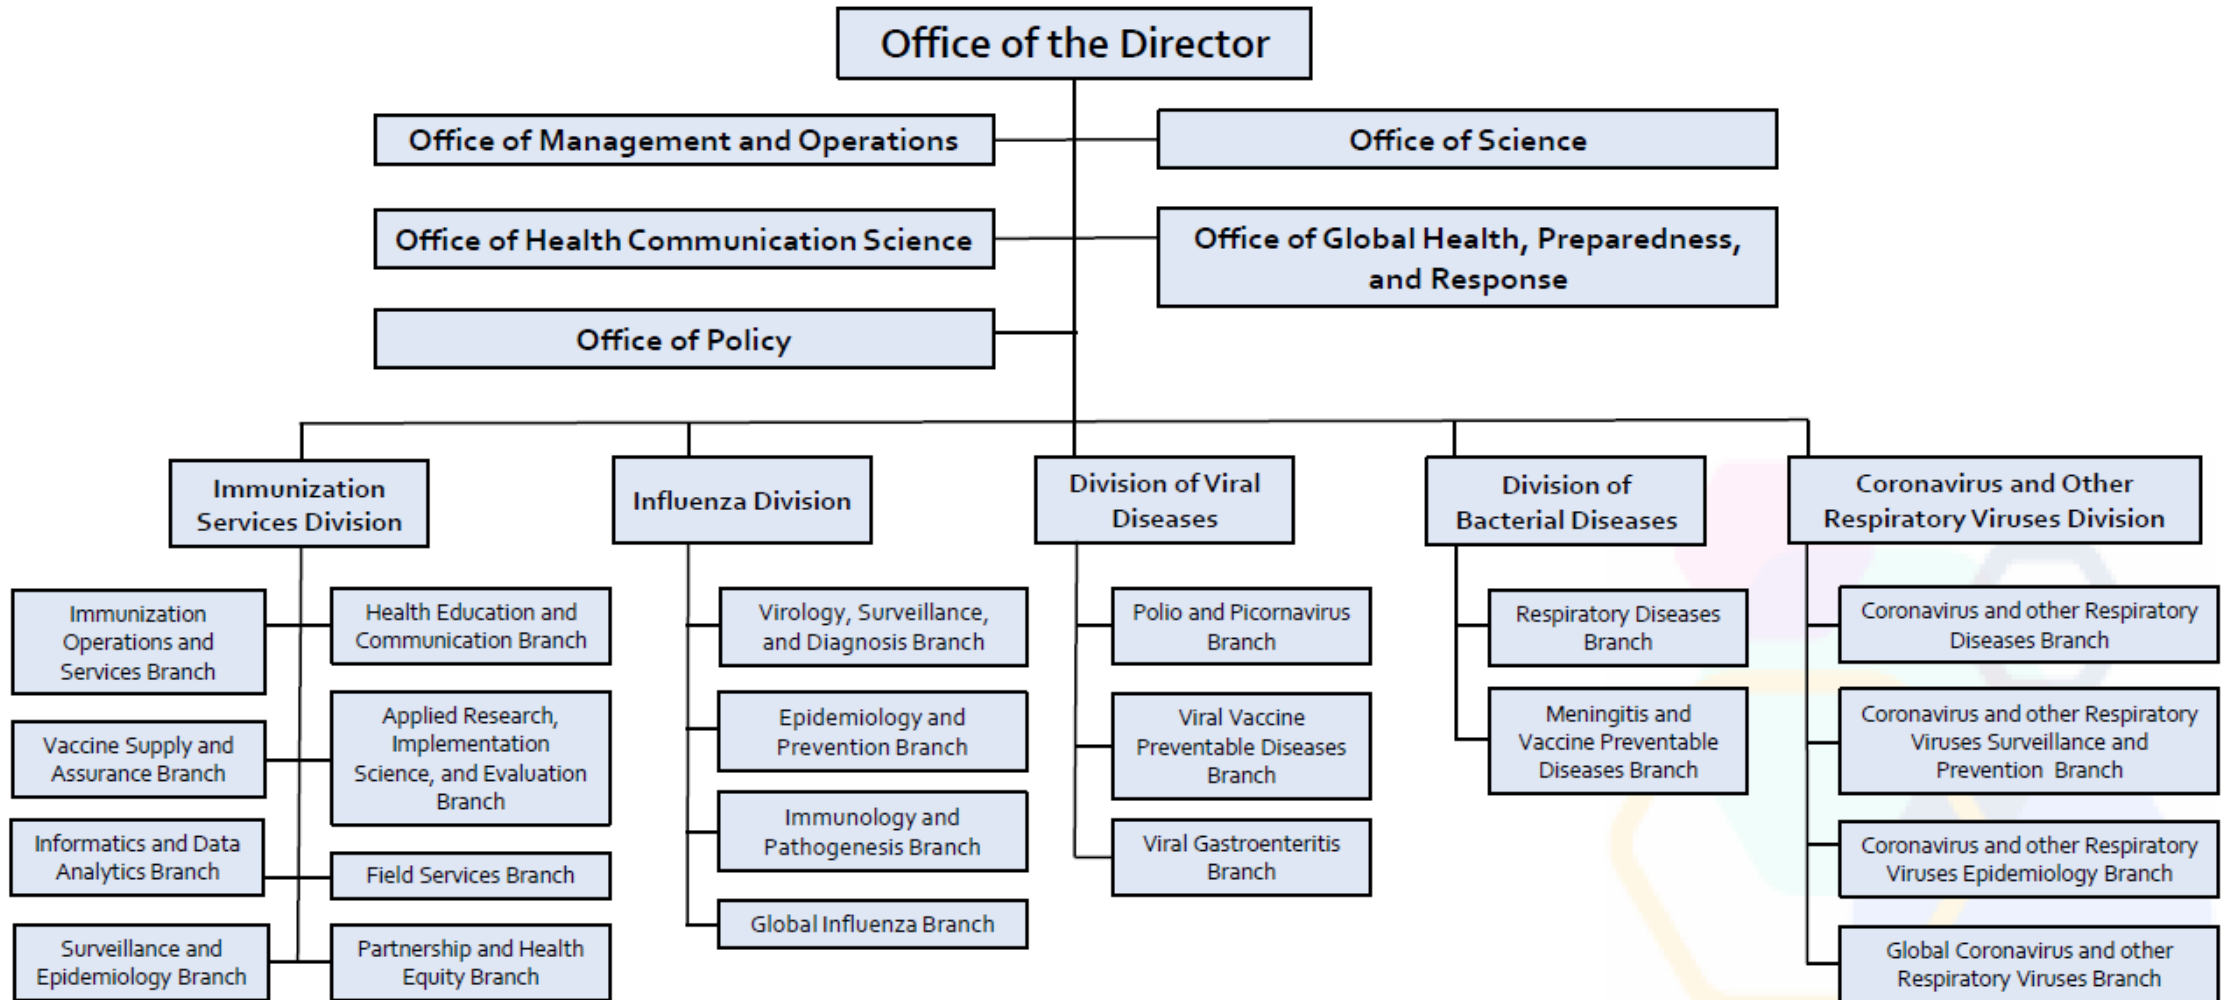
Office of the Director

Office of Management and Operations

Office of Science

Office of Health Communication Science

Office of Global Health, Preparedness, and Response

Office of Policy

Immunization Services Division

Immunization Operations and Services Branch

Health Education and Communication Branch

Vaccine Supply and Assurance Branch

Applied Research, Implementation Science, and Evaluation Branch

Informatics and Data Analytics Branch

Field Services Branch

Surveillance and Epidemiology Branch

Partnership and Health Equity Branch

Influenza Division

Virology, Surveillance, and Diagnosis Branch

Epidemiology and Prevention Branch

Immunology and Pathogenesis Branch

Global Influenza Branch

Division of Viral Diseases

Polio and Picornavirus Branch

Viral Vaccine Preventable Diseases Branch

Viral Gastroenteritis Branch

Division of Bacterial Diseases

Respiratory Diseases Branch

Meningitis and Vaccine Preventable Diseases Branch

Coronavirus and Other Respiratory Viruses Division

Coronavirus and other Respiratory Diseases Branch

Coronavirus and other Respiratory Viruses Surveillance and Prevention Branch

Coronavirus and other Respiratory Viruses Epidemiology Branch

Global Coronavirus and other Respiratory Viruses Branch